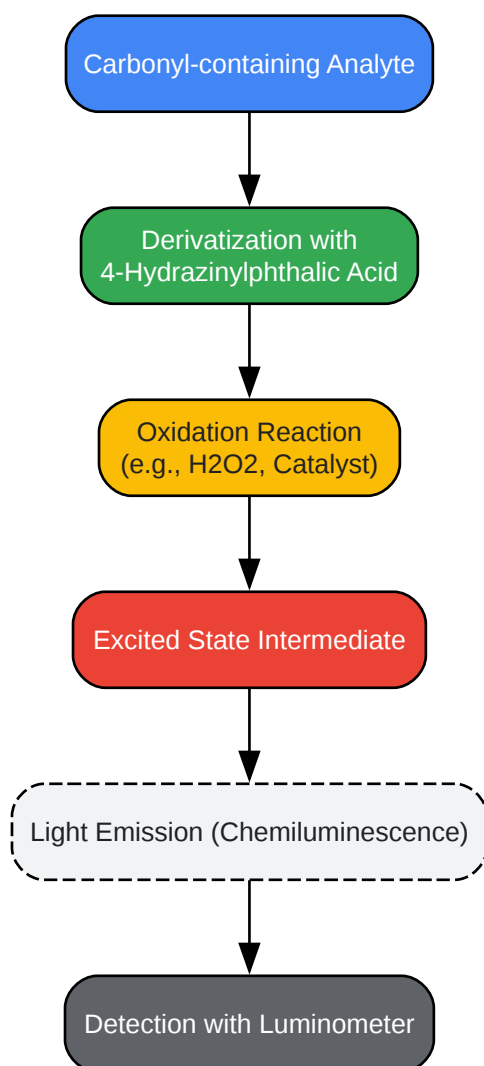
Carbonyl-containing Analyte

Derivatization with 4-Hydrazinylphthalic Acid

Oxidation Reaction (e.g., H2O2, Catalyst)

Excited State Intermediate

Light Emission (Chemiluminescence)

Detection with Luminometer